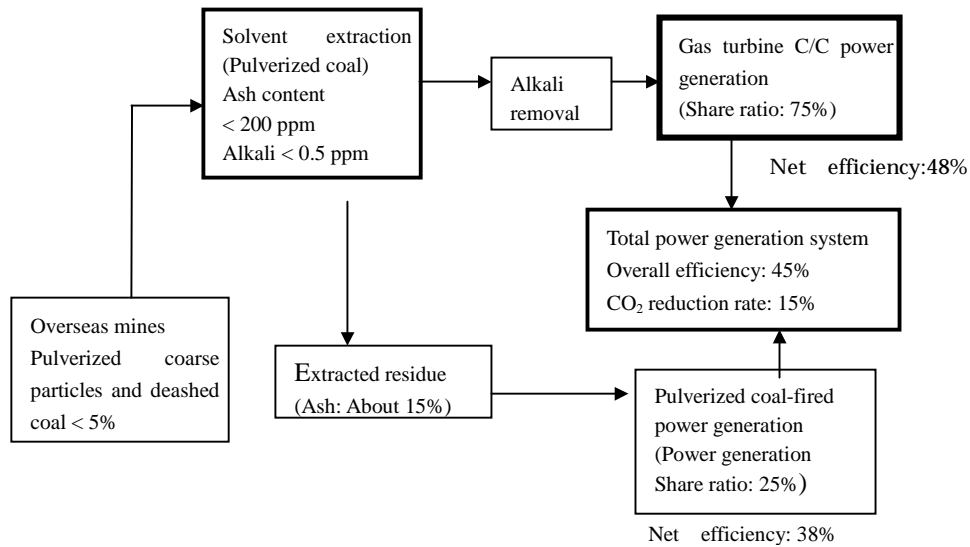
Overseas mines Pulverized coarse particles and deashed coal < 5%

Solvent extraction (Pulverized coal) Ash content < 200 ppm Alkali < 0.5 ppm

Alkali removal

Gas turbine C/C power generation (Share ratio: 75%)

Net efficiency:48%

Total power generation system Overall efficiency: 45% $CO_2$ reduction rate: 15%

Extracted residue (Ash: About 15%)

Pulverized coal-fired power generation (Power generation Share ratio: 25%)

Net efficiency: 38%